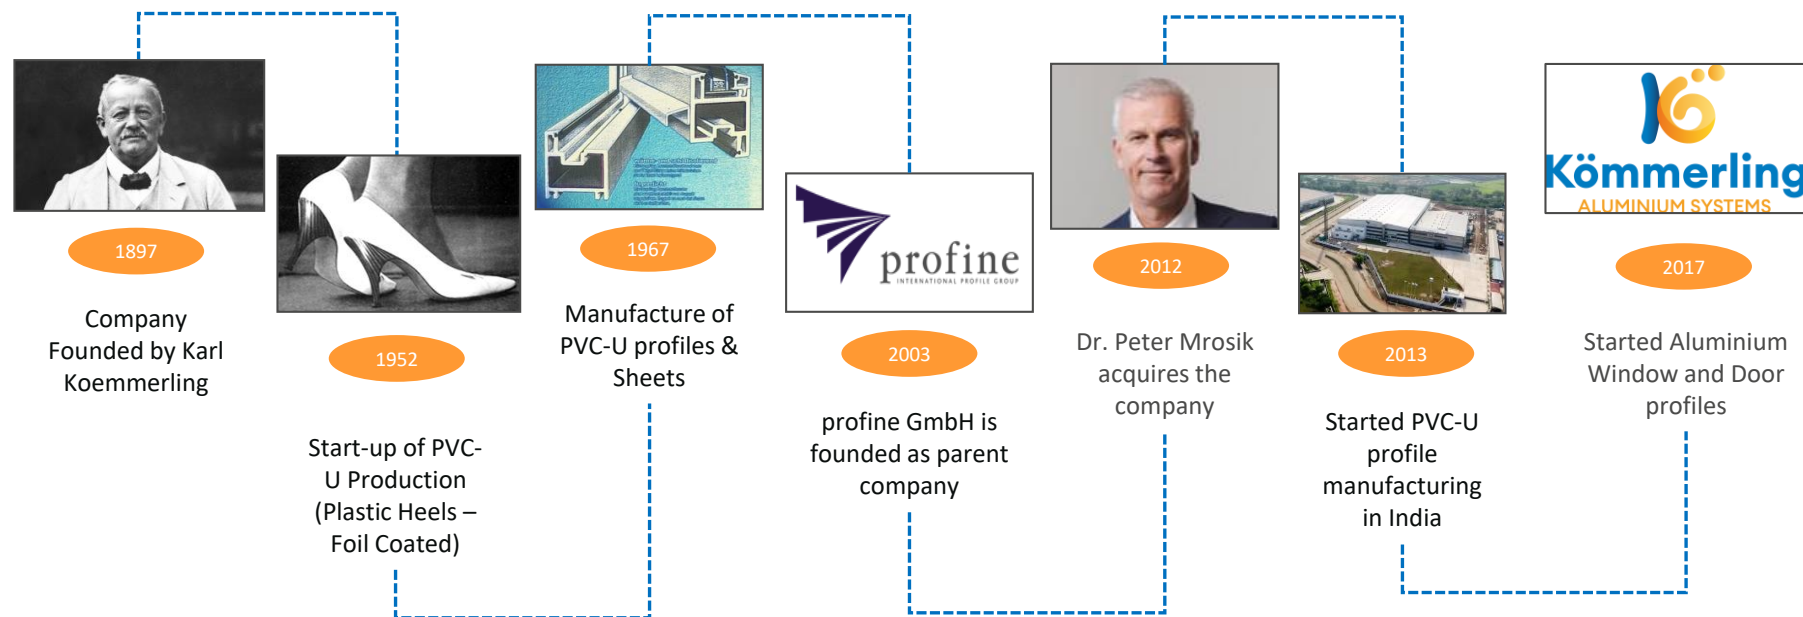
1897

Company Founded by Karl Koemmerling

1952

Start-up of PVC-U Production (Plastic Heels – Foil Coated)

1967

Manufacture of PVC-U profiles & Sheets

profine
INTERNATIONAL PROFILE GROUP

2003

profine GmbH is founded as parent company

2012

Dr. Peter Mrosik acquires the company

2013

Started PVC-U profile manufacturing in India

Kömmerling
ALUMINIUM SYSTEMS

2017

Started Aluminium Window and Door profiles